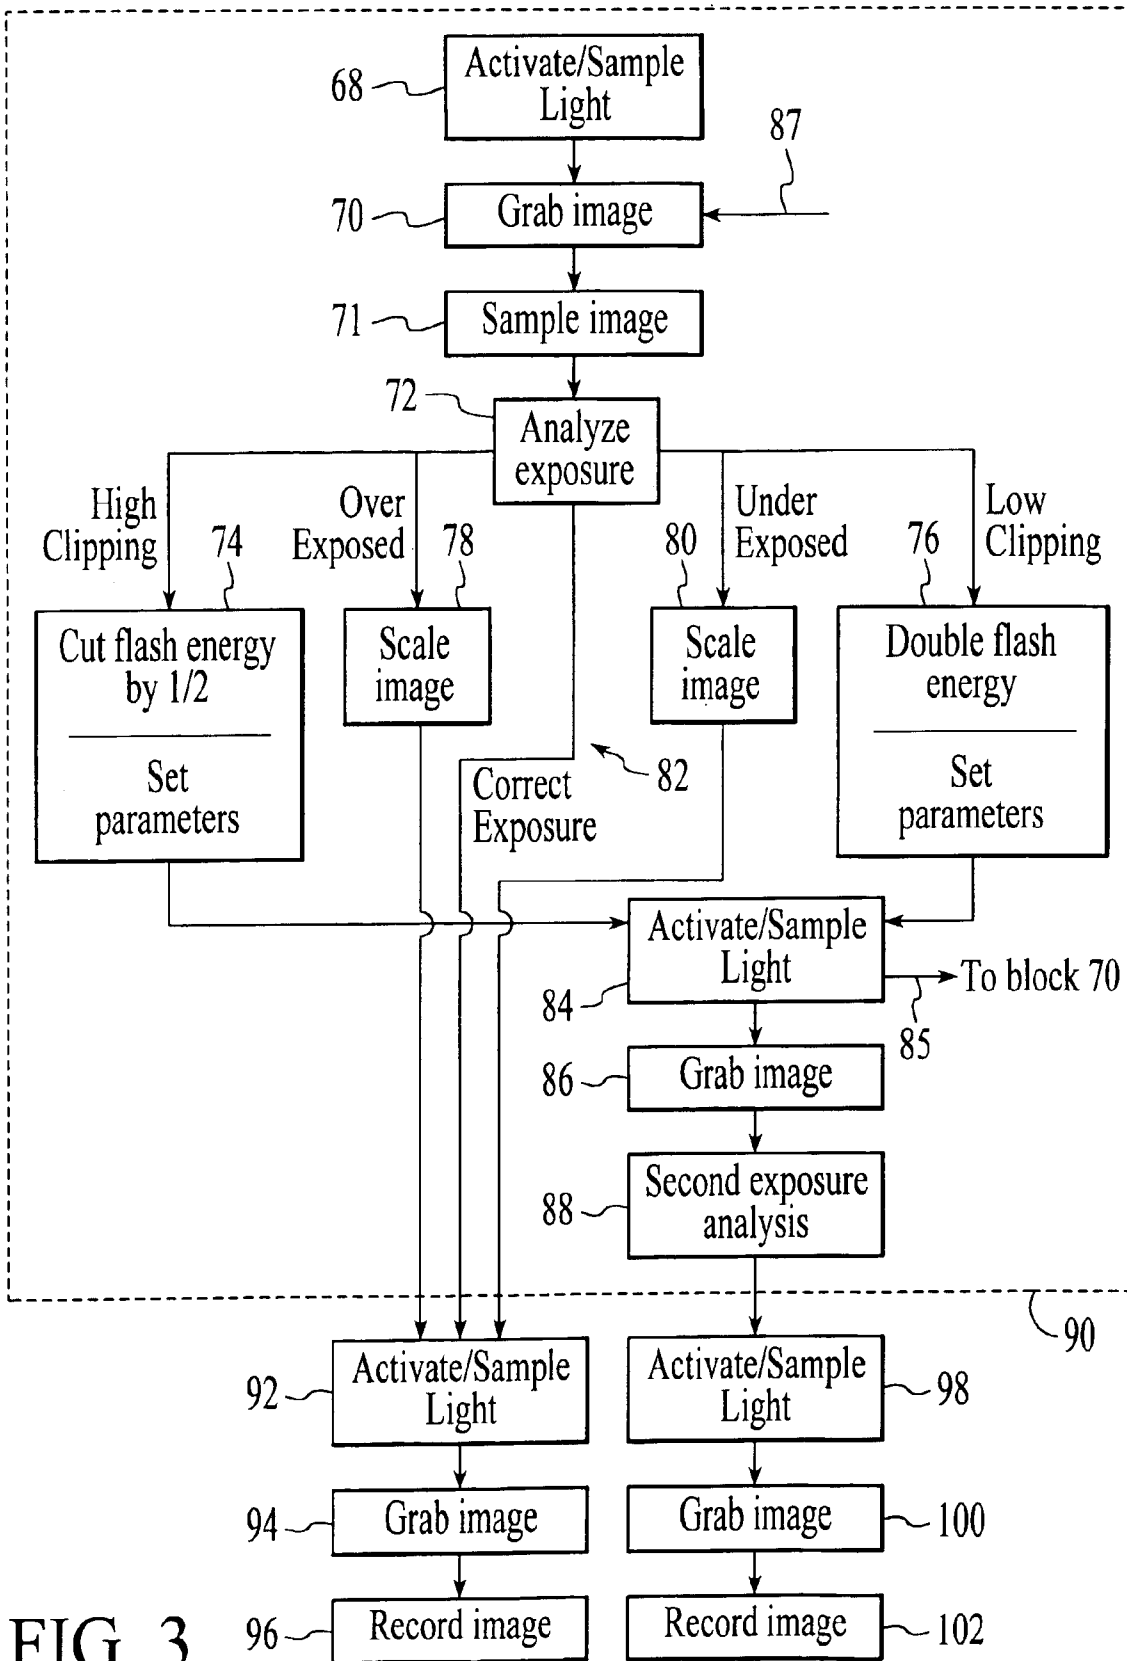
68 Activate/Sample Light

87

70 Grab image

71 Sample image

72 Analyze exposure

High Clipping 74

Over Exposed 78

80 Under Exposed

76 Low Clipping

Cut flash energy by 1/2

Set parameters

Scale image

Scale image

Double flash energy

Set parameters

Correct Exposure

82

Activate/Sample Light

84

To block 70

85

86 Grab image

88 Second exposure analysis

90

92 Activate/Sample Light

Activate/Sample Light 98

94 Grab image

Grab image 100

FIG. 3

96 Record image

Record image 102